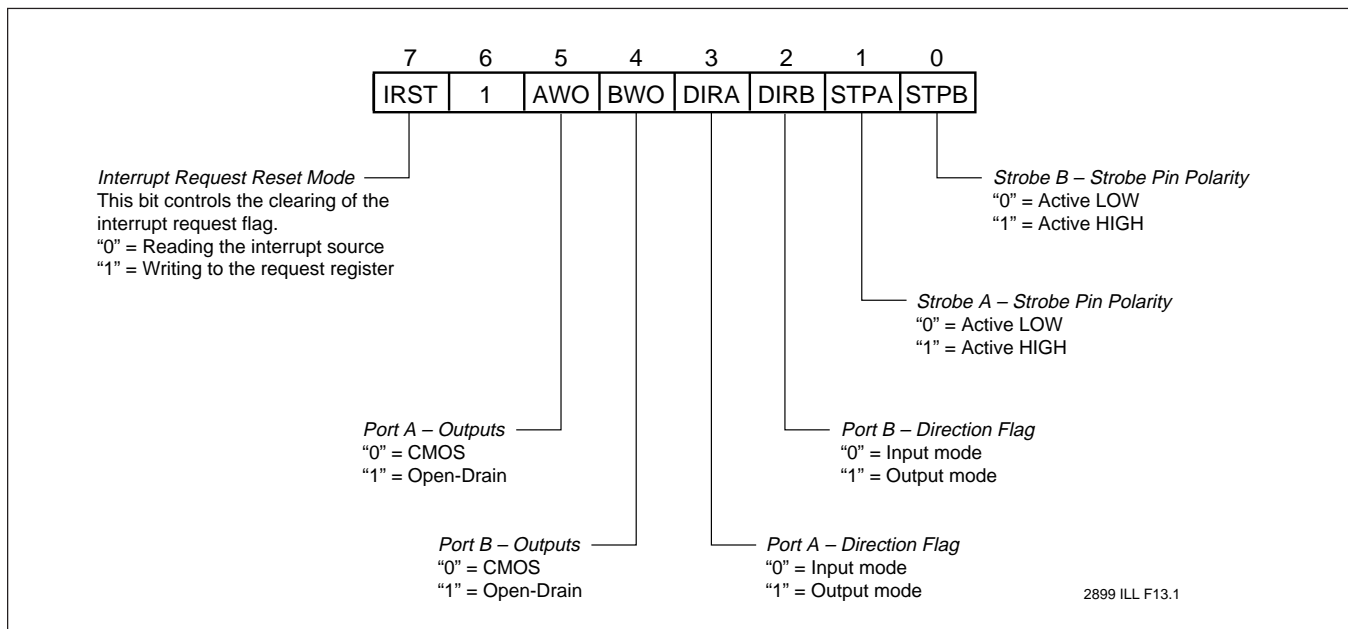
| 7 | 6 | 5 | 4 | 3 | 2 | 1 | 0 |
|---|---|---|---|---|---|---|---|
| IRST | 1 | AWO | BWO | DIRA | DIRB | STPA | STPB |

Interrupt Request Reset Mode
This bit controls the clearing of the interrupt request flag.
“0” = Reading the interrupt source
“1” = Writing to the request register

Strobe B – Strobe Pin Polarity
“0” = Active LOW
“1” = Active HIGH

Strobe A – Strobe Pin Polarity
“0” = Active LOW
“1” = Active HIGH

Port A – Outputs
“0” = CMOS
“1” = Open-Drain

Port B – Direction Flag
“0” = Input mode
“1” = Output mode

Port B – Outputs
“0” = CMOS
“1” = Open-Drain

Port A – Direction Flag
“0” = Input mode
“1” = Output mode

2899 ILL F13.1